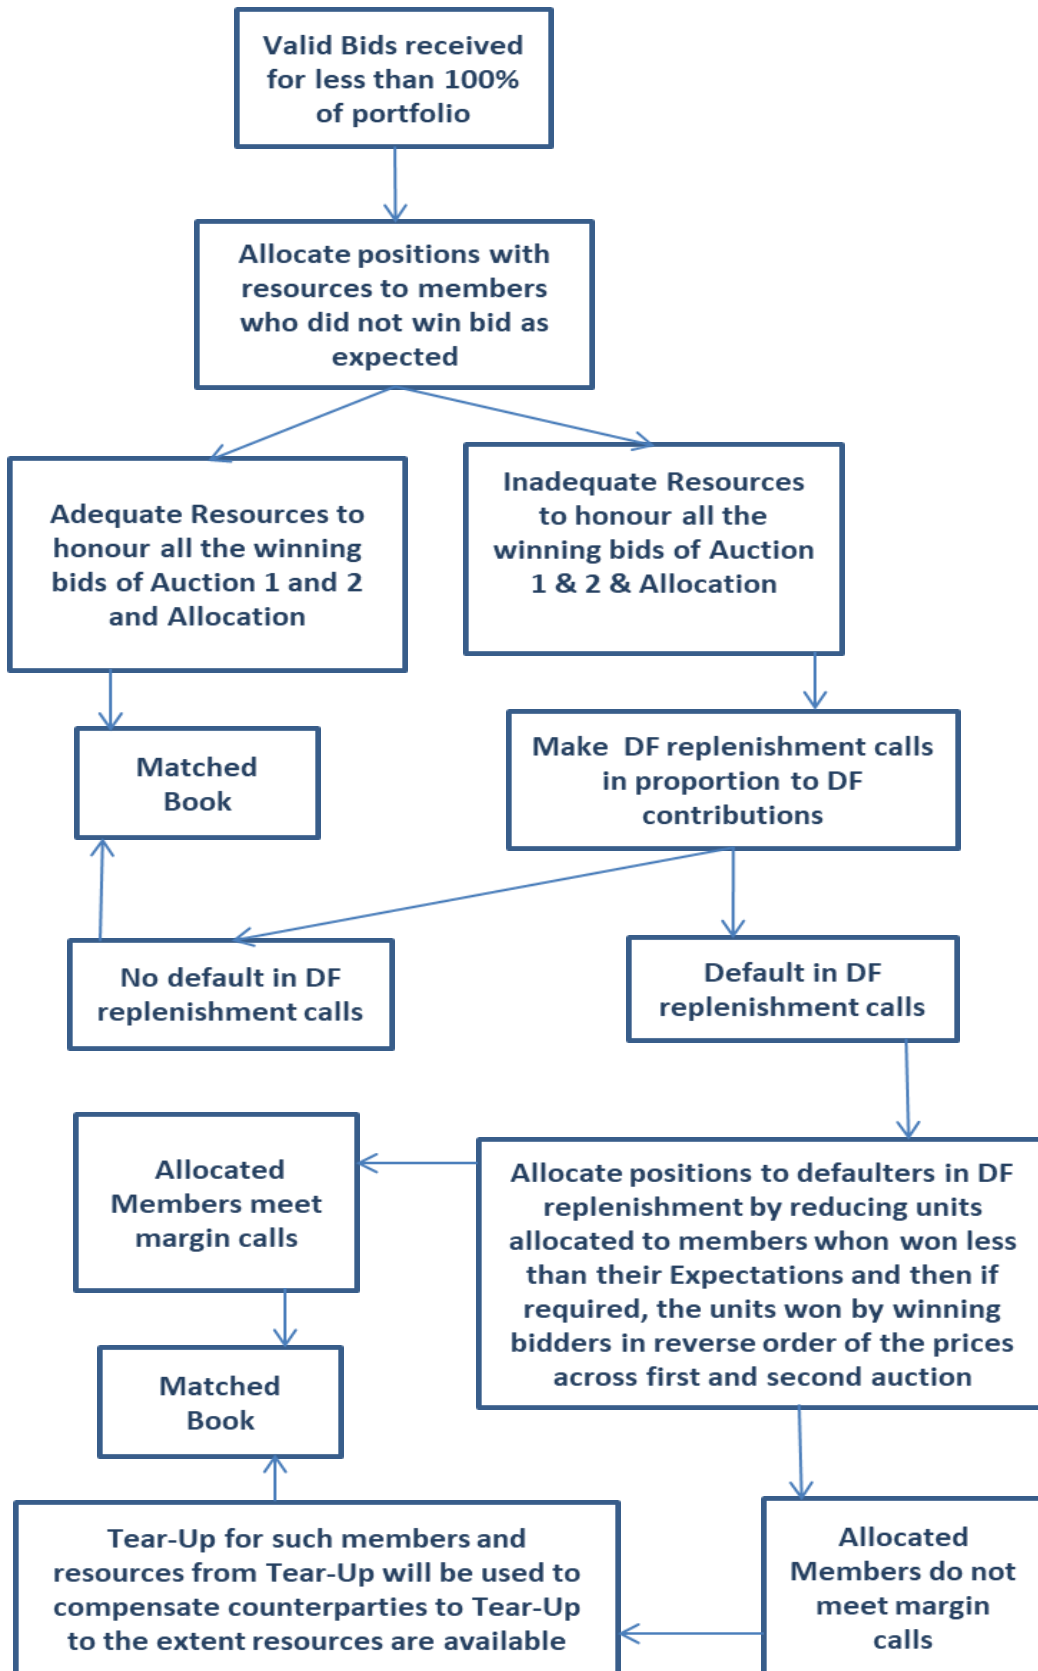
Valid Bids received for less than 100% of portfolio

Allocate positions with resources to members who did not win bid as expected

Adequate Resources to honour all the winning bids of Auction 1 and 2 and Allocation

Inadequate Resources to honour all the winning bids of Auction 1 & 2 & Allocation

Matched Book

Make DF replenishment calls in proportion to DF contributions

No default in DF replenishment calls

Default in DF replenishment calls

Allocated Members meet margin calls

Allocate positions to defaulters in DF replenishment by reducing units allocated to members whon won less than their Expectations and then if required, the units won by winning bidders in reverse order of the prices across first and second auction

Matched Book

Tear-Up for such members and resources from Tear-Up will be used to compensate counterparties to Tear-Up to the extent resources are available

Allocated Members do not meet margin calls